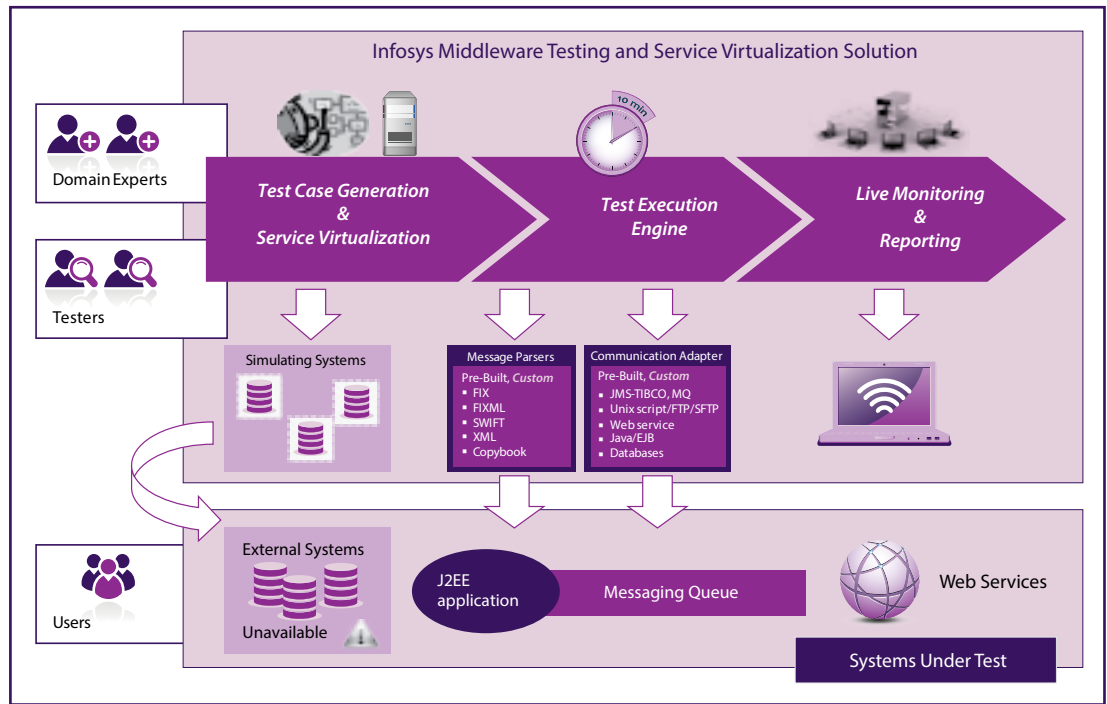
Infosys Middleware Testing and Service Virtualization Solution

Domain Experts

Testers

10 min

Test Case Generation & Service Virtualization

Test Execution Engine

Live Monitoring & Reporting

Simulating Systems

Message Parsers
Pre-Built, Custom
- FIX
- FIXML
- SWIFT
- XML
- Copybook

Communication Adapter
Pre-Built, Custom
- JMS-TIBCO, MQ
- Unix script/FTP/SFTP
- Web service
- Java/EJB
- Databases

Users

External Systems
Unavailable

J2EE application

Messaging Queue

Web Services

Systems Under Test